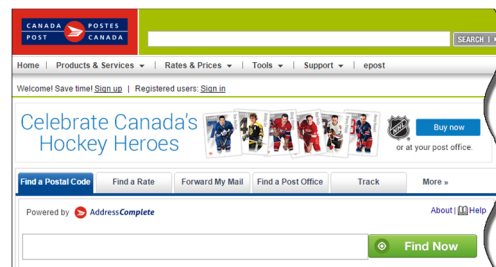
CANADA POSTES
POST CANADA

SEARCH

Home | Products & Services | Rates & Prices | Tools | Support | epost

Welcome! Save time! Sign up | Registered users: Sign in

Celebrate Canada's Hockey Heroes

NHL

Buy now

or at your post office.

Find a Postal Code | Find a Rate | Forward My Mail | Find a Post Office | Track | More »

Powered by AddressComplete

About | Help

Find Now